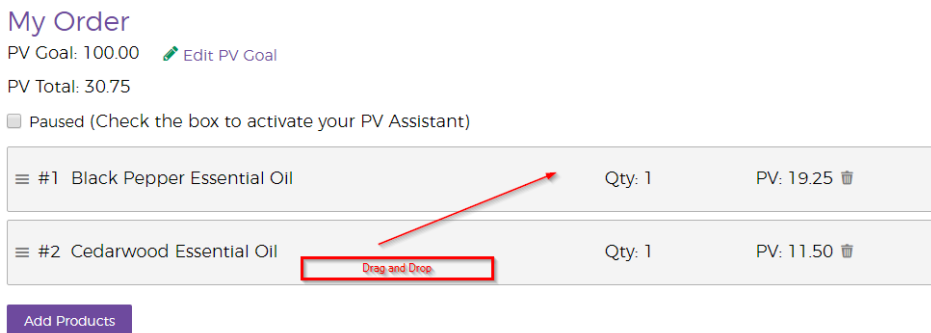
My Order

PV Goal: 100.00 Edit PV Goal

PV Total: 30.75

Paused (Check the box to activate your PV Assistant)

#1 Black Pepper Essential Oil Qty: 1 PV: 19.25

#2 Cedarwood Essential Oil Qty: 1 PV: 11.50

Drag and Drop

Add Products